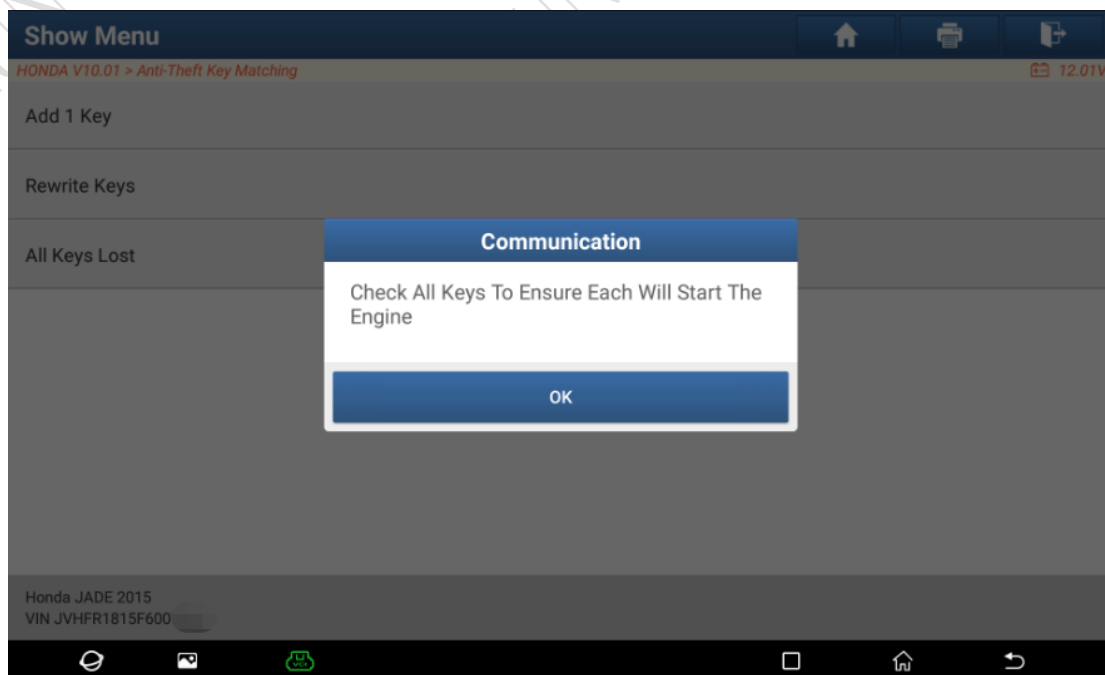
Show Menu

HONDA V10.01 > Anti-Theft Key Matching

12.01V

Add 1 Key

Rewrite Keys

All Keys Lost

Communication

Check All Keys To Ensure Each Will Start The Engine

OK

Honda JADE 2015
VIN JVHFR1815F600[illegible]